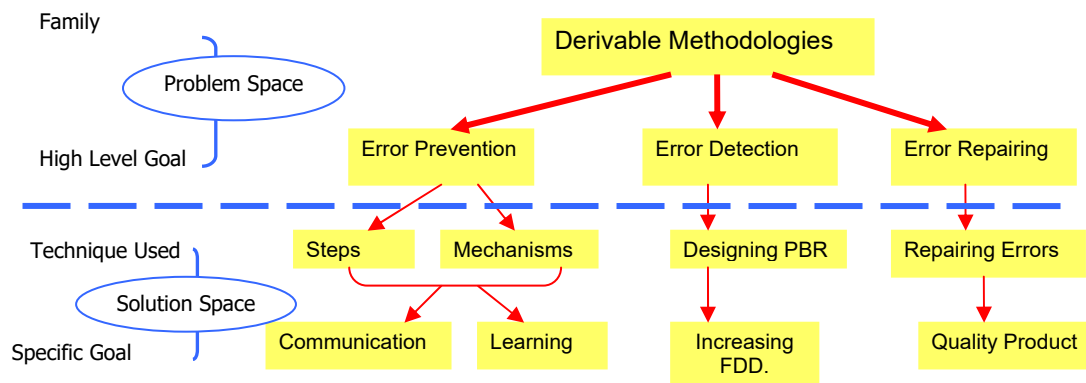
Family

Problem Space

High Level Goal

Derivable Methodologies

Error Prevention

Error Detection

Error Repairing

Technique Used

Solution Space

Specific Goal

Steps

Mechanisms

Designing PBR

Repairing Errors

Communication

Learning

Increasing FDD.

Quality Product